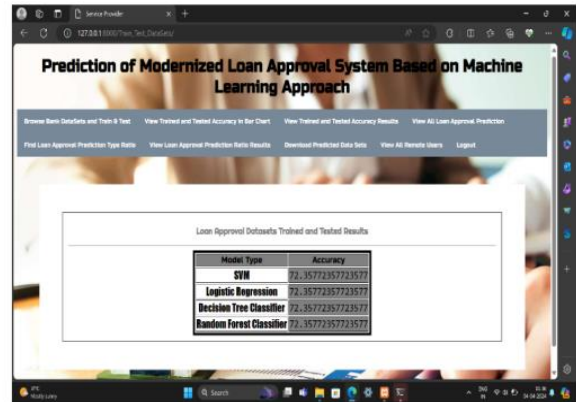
Service Provider

127.0.0.1:8000/Train_Test_DataSets/

Prediction of Modernized Loan Approval System Based on Machine Learning Approach

Browse Bank DataSets and Train & Test   View Trained and Tested Accuracy in Bar Chart   View Trained and Tested Accuracy Results   View All Loan Approval Prediction

Find Loan Approval Prediction Type Ratio   View Loan Approval Prediction Ratio Results   Download Predicted Data Sets   View All Remote Users   Logout

Loan Approval Datasets Trained and Tested Results

| Model Type | Accuracy |
|---|---|
| SVM | 72.35772357723577 |
| Logistic Regression | 72.35772357723577 |
| Decision Tree Classifier | 72.35772357723577 |
| Random Forest Classifier | 72.35772357723577 |

Search

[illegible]